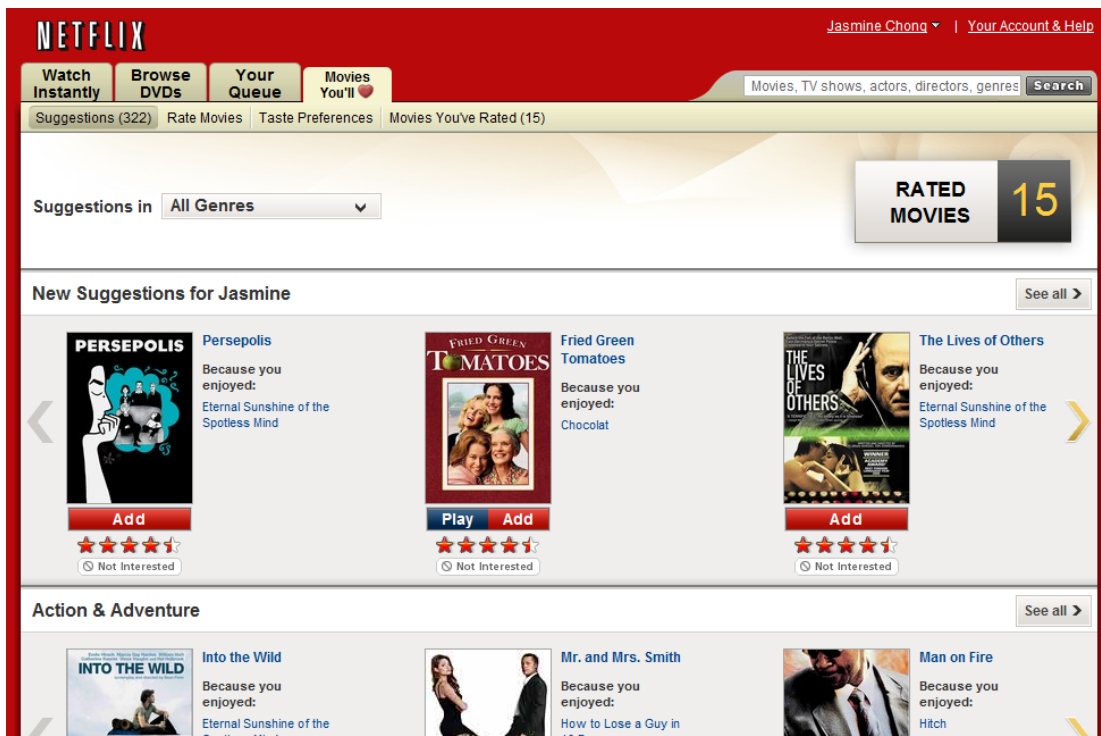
NETFLIX

Jasmine Chong | Your Account & Help

Watch Instantly | Browse DVDs | Your Queue | Movies You'll ❤

Movies, TV shows, actors, directors, genres Search

Suggestions (322) | Rate Movies | Taste Preferences | Movies You've Rated (15)

Suggestions in All Genres

RATED MOVIES 15

New Suggestions for Jasmine

See all

PERSEPOLIS

Persepolis

Because you enjoyed:

Eternal Sunshine of the Spotless Mind

Add

Not Interested

FRIED GREEN TOMATOES

Fried Green Tomatoes

Because you enjoyed:

Chocolat

Play Add

Not Interested

THE LIVES OF OTHERS

WINNER ACADEMY AWARD

The Lives of Others

Because you enjoyed:

Eternal Sunshine of the Spotless Mind

Add

Not Interested

Action & Adventure

See all

INTO THE WILD

Into the Wild

Because you enjoyed:

Eternal Sunshine of the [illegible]

Mr. and Mrs. Smith

Because you enjoyed:

How to Lose a Guy in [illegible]

Man on Fire

Because you enjoyed:

Hitch